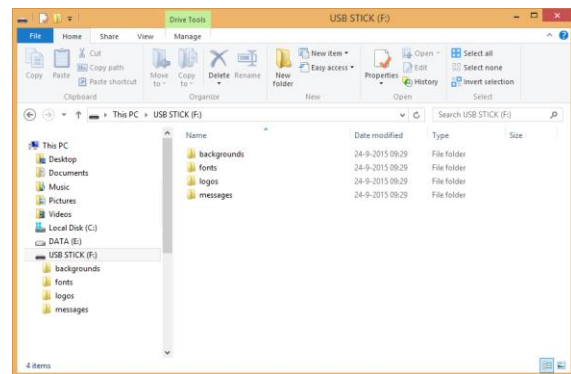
Drive Tools
USB STICK (F:)
File
Home
Share
View
Manage
Copy
Paste
Cut
Copy path
Paste shortcut
Clipboard
Move to
Copy to
Delete
Rename
Organize
New folder
New item
Easy access
New
Properties
Open
Edit
History
Open
Select all
Select none
Invert selection
Select
This PC › USB STICK (F:)
Search USB STICK (F:)
This PC
Desktop
Documents
Music
Pictures
Videos
Local Disk (C:)
DATA (E:)
USB STICK (F:)
backgrounds
fonts
logos
messages

| Name | Date modified | Type | Size |
|---|---|---|---|
| backgrounds | 24-9-2015 09:29 | File folder | |
| fonts | 24-9-2015 09:29 | File folder | |
| logos | 24-9-2015 09:29 | File folder | |
| messages | 24-9-2015 09:29 | File folder | |

4 items